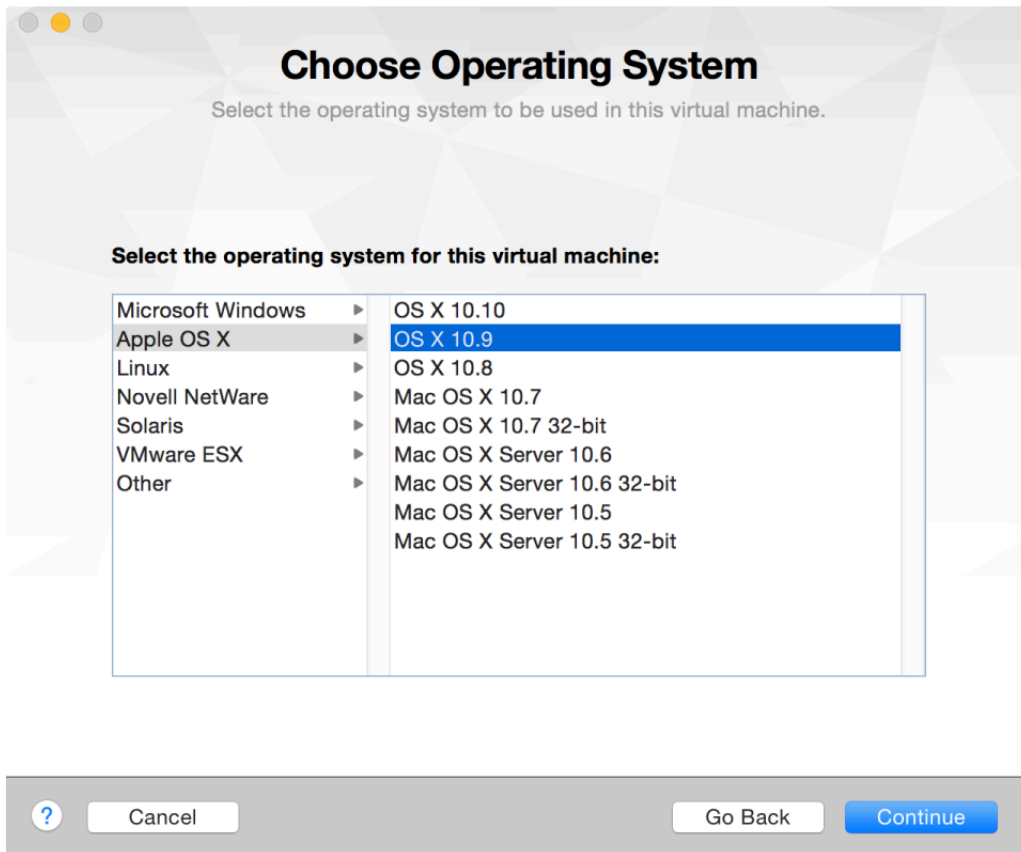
Choose Operating System

Select the operating system to be used in this virtual machine.

Select the operating system for this virtual machine:

Microsoft Windows
Apple OS X
Linux
Novell NetWare
Solaris
VMware ESX
Other

OS X 10.10
OS X 10.9
OS X 10.8
Mac OS X 10.7
Mac OS X 10.7 32-bit
Mac OS X Server 10.6
Mac OS X Server 10.6 32-bit
Mac OS X Server 10.5
Mac OS X Server 10.5 32-bit

?
Cancel
Go Back
Continue